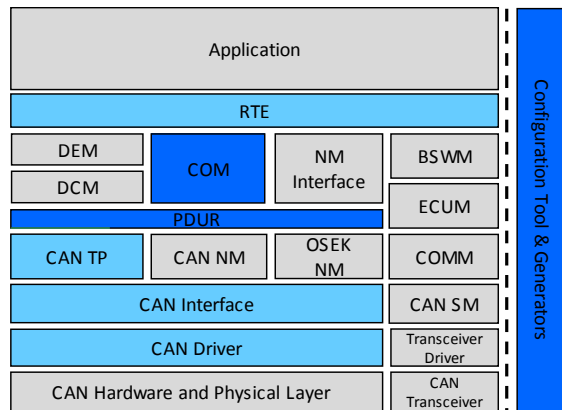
Application

RTE

DEM

COM

NM Interface

BSWM

DCM

ECUM

PDUR

CAN TP

CAN NM

OSEK NM

COMM

CAN Interface

CAN SM

CAN Driver

Transceiver Driver

CAN Hardware and Physical Layer

CAN Transceiver

Configuration Tool & Generators